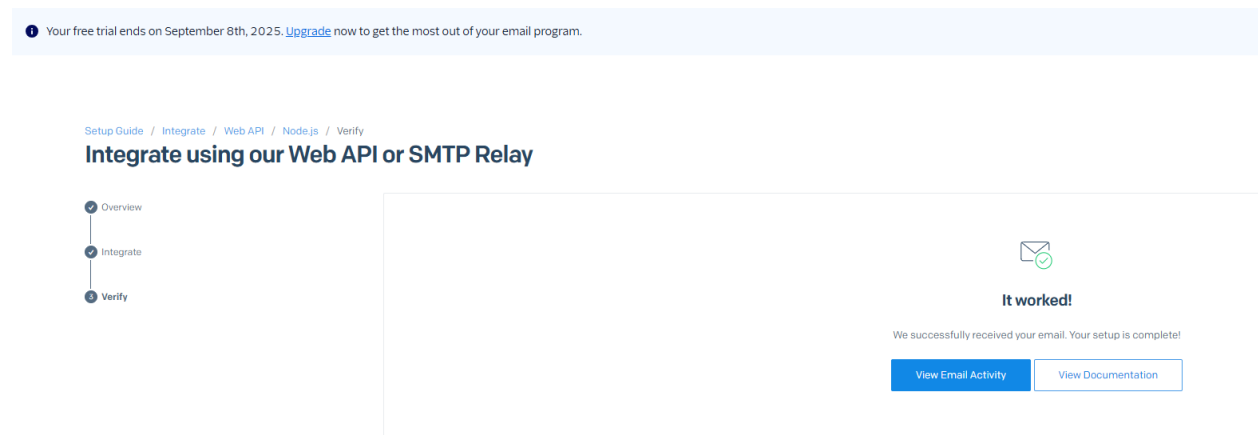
Your free trial ends on September 8th, 2025. Upgrade now to get the most out of your email program.

Setup Guide / Integrate / Web API / Node.js / Verify

Integrate using our Web API or SMTP Relay

Overview

Integrate

3 Verify

It worked!

We successfully received your email. Your setup is complete!

View Email Activity

View Documentation